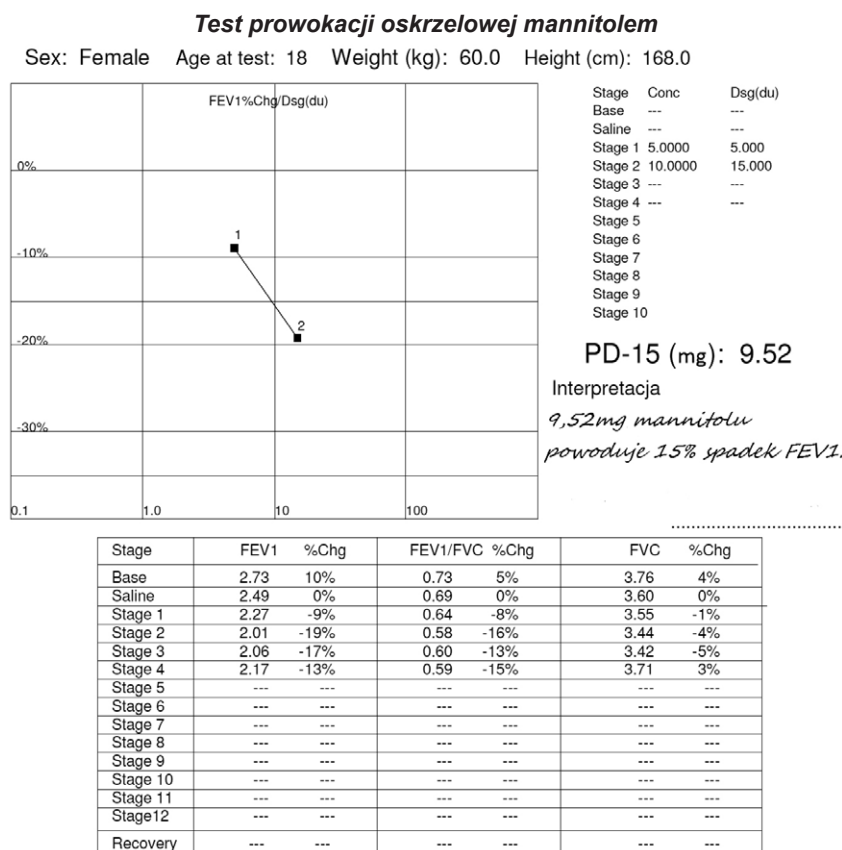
Test prowokacji oskrzelowej mannitolem

Sex: Female Age at test: 18 Weight (kg): 60.0 Height (cm): 168.0

FEV1%Chg/Dsg(du)

0%
-10%
-20%
-30%

1
2

0.1 1.0 10 100

| Stage | Conc | Dsg(du) |
|---|---|---|
| Base | --- | --- |
| Saline | --- | --- |
| Stage 1 | 5.0000 | 5.000 |
| Stage 2 | 10.0000 | 15.000 |
| Stage 3 | --- | --- |
| Stage 4 | --- | --- |
| Stage 5 | | |
| Stage 6 | | |
| Stage 7 | | |
| Stage 8 | | |
| Stage 9 | | |
| Stage 10 | | |

PD-15 (mg): 9.52

Interpretacja

9,52mg mannitolu powoduje 15% spadek FEV1.

| Stage | FEV1 | %Chg | FEV1/FVC | %Chg | FVC | %Chg |
|---|---|---|---|---|---|---|
| Base | 2.73 | 10% | 0.73 | 5% | 3.76 | 4% |
| Saline | 2.49 | 0% | 0.69 | 0% | 3.60 | 0% |
| Stage 1 | 2.27 | -9% | 0.64 | -8% | 3.55 | -1% |
| Stage 2 | 2.01 | -19% | 0.58 | -16% | 3.44 | -4% |
| Stage 3 | 2.06 | -17% | 0.60 | -13% | 3.42 | -5% |
| Stage 4 | 2.17 | -13% | 0.59 | -15% | 3.71 | 3% |
| Stage 5 | --- | --- | --- | --- | --- | --- |
| Stage 6 | --- | --- | --- | --- | --- | --- |
| Stage 7 | --- | --- | --- | --- | --- | --- |
| Stage 8 | --- | --- | --- | --- | --- | --- |
| Stage 9 | --- | --- | --- | --- | --- | --- |
| Stage 10 | --- | --- | --- | --- | --- | --- |
| Stage 11 | --- | --- | --- | --- | --- | --- |
| Stage12 | --- | --- | --- | --- | --- | --- |
| Recovery | --- | --- | --- | --- | --- | --- |